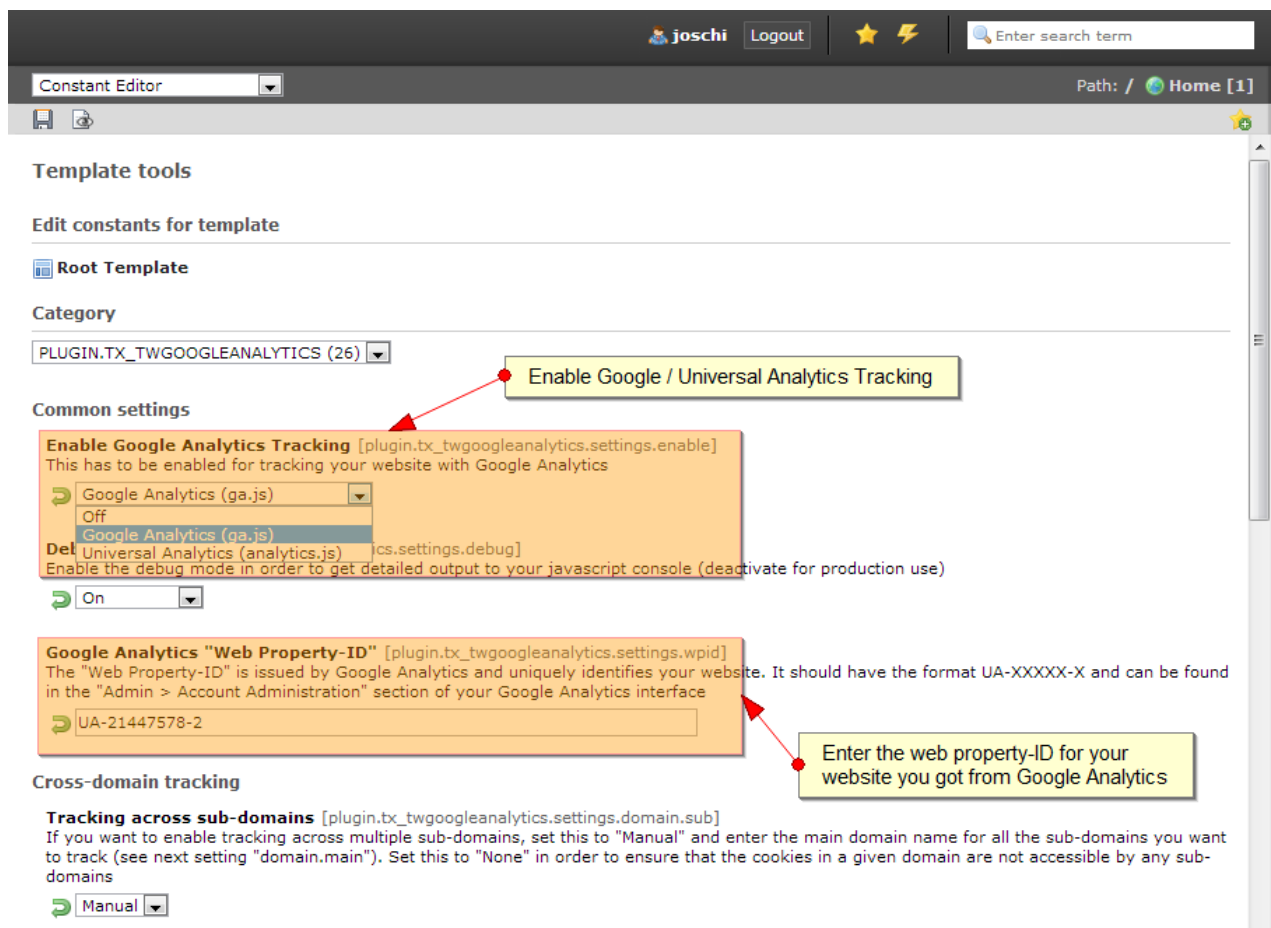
joschi Logout

Enter search term

Constant Editor

Path: / Home [1]

Template tools

Edit constants for template

Root Template

Category

PLUGIN.TX_TWGOOGLEANALYTICS (26)

Enable Google / Universal Analytics Tracking

Common settings

Enable Google Analytics Tracking [plugin.tx_twgoogleanalytics.settings.enable]
This has to be enabled for tracking your website with Google Analytics

Google Analytics (ga.js)
Off
Google Analytics (ga.js)
Universal Analytics (analytics.js)

Deb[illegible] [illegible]ics.settings.debug]
Enable the debug mode in order to get detailed output to your javascript console (deactivate for production use)

On

Google Analytics "Web Property-ID" [plugin.tx_twgoogleanalytics.settings.wpid]
The "Web Property-ID" is issued by Google Analytics and uniquely identifies your website. It should have the format UA-XXXXX-X and can be found in the "Admin > Account Administration" section of your Google Analytics interface

UA-21447578-2

Enter the web property-ID for your website you got from Google Analytics

Cross-domain tracking

Tracking across sub-domains [plugin.tx_twgoogleanalytics.settings.domain.sub]
If you want to enable tracking across multiple sub-domains, set this to "Manual" and enter the main domain name for all the sub-domains you want to track (see next setting "domain.main"). Set this to "None" in order to ensure that the cookies in a given domain are not accessible by any sub-domains

Manual